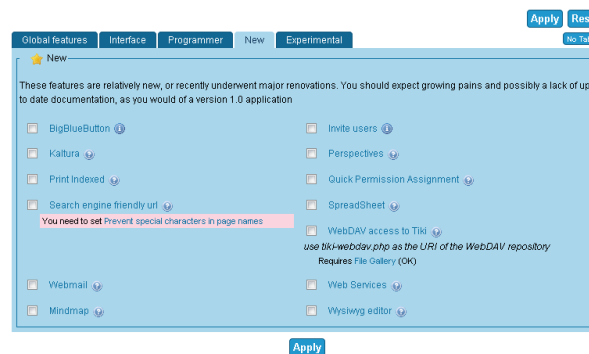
Apply Res

Global features | Interface | Programmer | New | Experimental

No Ta

New

These features are relatively new, or recently underwent major renovations. You should expect growing pains and possibly a lack of up to date documentation, as you would of a version 1.0 application

BigBlueButton

Kaltura

Print Indexed

Search engine friendly url

You need to set Prevent special characters in page names

Webmail

Mindmap

Invite users

Perspectives

Quick Permission Assignment

SpreadSheet

WebDAV access to Tiki

use tiki-webdav.php as the URI of the WebDAV repository

Requires File Gallery (OK)

Web Services

Wysiwyg editor

Apply